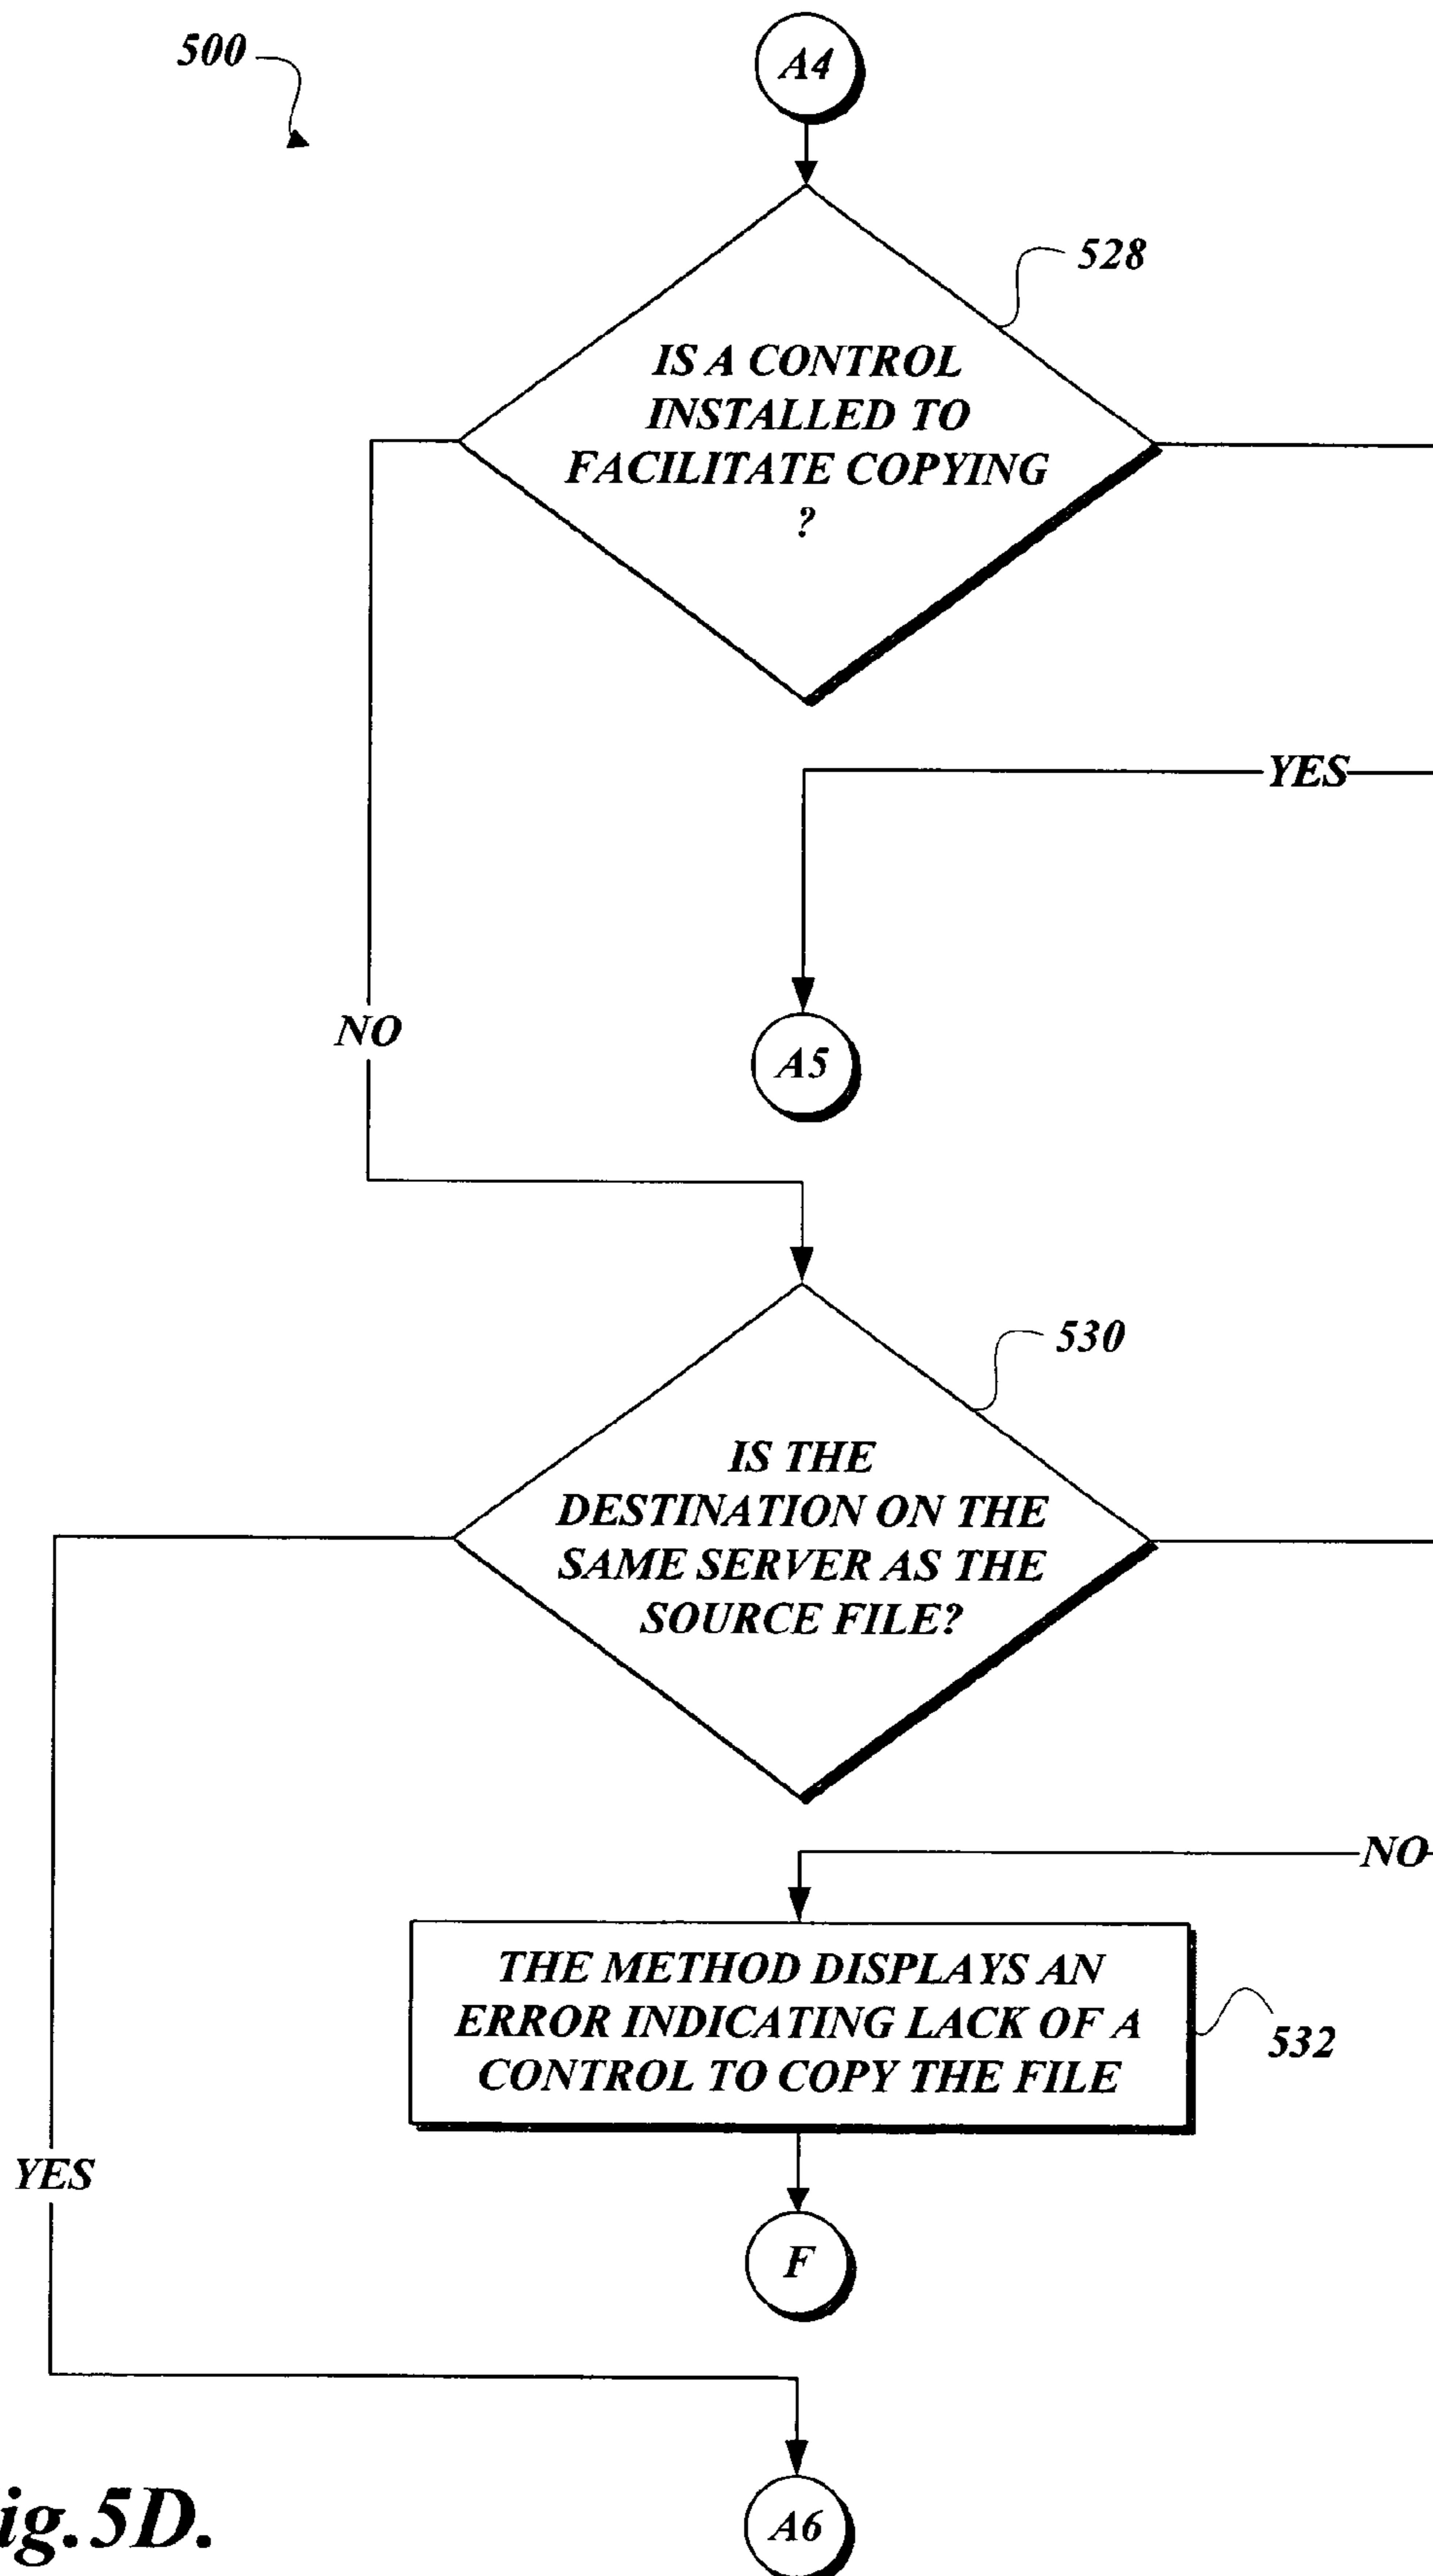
500

A4

528

IS A CONTROL INSTALLED TO FACILITATE COPYING ?

YES

NO

A5

530

IS THE DESTINATION ON THE SAME SERVER AS THE SOURCE FILE?

NO

THE METHOD DISPLAYS AN ERROR INDICATING LACK OF A CONTROL TO COPY THE FILE

532

YES

F

A6

ig.5D.